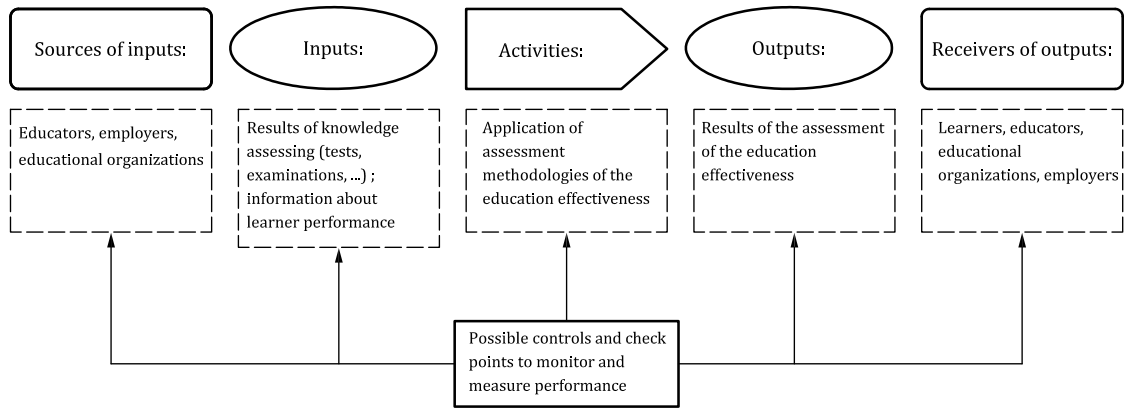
Sources of inputs:

Inputs:

Activities:

Outputs:

Receivers of outputs:

Educators, employers, educational organizations

Results of knowledge assessing (tests, examinations, ...) ; information about learner performance

Application of assessment methodologies of the education effectiveness

Results of the assessment of the education effectiveness

Learners, educators, educational organizations, employers

Possible controls and check points to monitor and measure performance